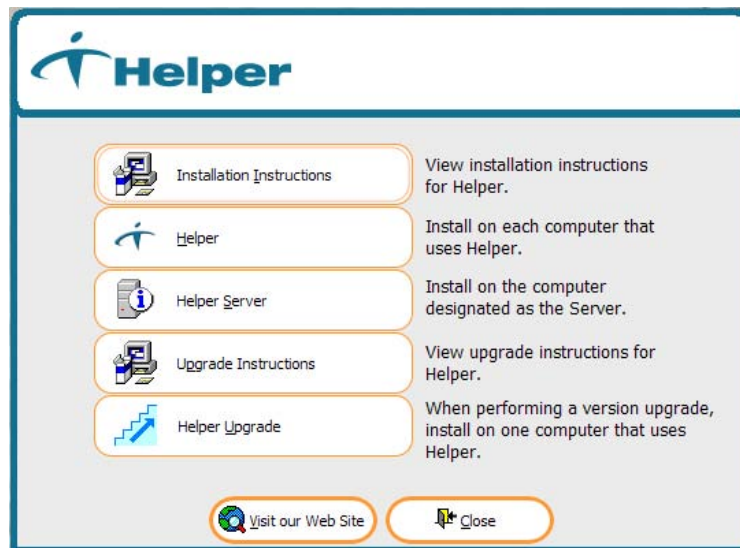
Helper

Installation Instructions
View installation instructions for Helper.

Helper
Install on each computer that uses Helper.

Helper Server
Install on the computer designated as the Server.

Upgrade Instructions
View upgrade instructions for Helper.

Helper Upgrade
When performing a version upgrade, install on one computer that uses Helper.

Visit our Web Site
Close